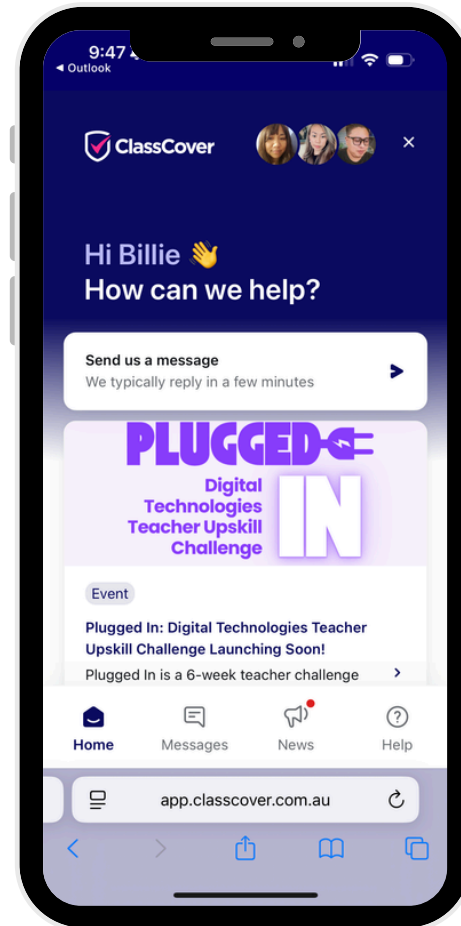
9:47
◂ Outlook

ClassCover

×

Hi Billie 👋
How can we help?

Send us a message
We typically reply in a few minutes

PLUGGED IN
Digital Technologies Teacher Upskill Challenge

Event

Plugged In: Digital Technologies Teacher Upskill Challenge Launching Soon!

Plugged In is a 6-week teacher challenge

Home
Messages
News
Help

app.classcover.com.au